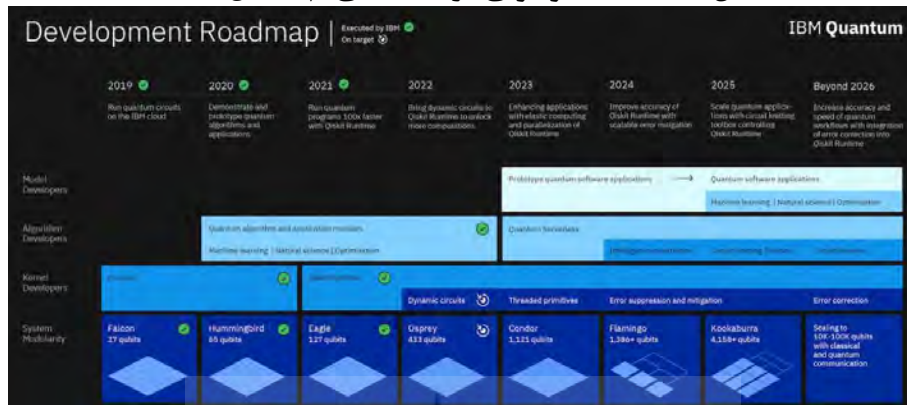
Development Roadmap | Executed by IBM On target

IBM Quantum

2019

Run quantum circuits on the IBM cloud

2020

Demonstrate and prototype quantum algorithms and applications

2021

Run quantum programs 100x faster with Qiskit Runtime

2022

Bring dynamic circuits to Qiskit Runtime to unlock more computations

2023

Enhancing applications with elastic computing and parallelization of Qiskit Runtime

2024

Improve accuracy of Qiskit Runtime with scalable error mitigation

2025

Scale quantum applications with circuit knitting toolbox controlling Qiskit Runtime

Beyond 2026

Increase accuracy and speed of quantum workflows with integration of error correction into Qiskit Runtime

Model Developers

Prototype quantum software applications → Quantum software applications

Machine learning | Natural science | Optimization

Algorithm Developers

Quantum algorithm and application modules

Machine learning | Natural science | Optimization

Quantum Serverless

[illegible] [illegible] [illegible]

Kernel Developers

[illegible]

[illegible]

Dynamic circuits

Threaded primitives

Error suppression and mitigation

Error correction

System Modularity

Falcon 27 qubits

Hummingbird 65 qubits

Eagle 127 qubits

Osprey 433 qubits

Condor 1,121 qubits

Flamingo 1,386+ qubits

Kookaburra 4,158+ qubits

Scaling to 10K-100K qubits with classical and quantum communication